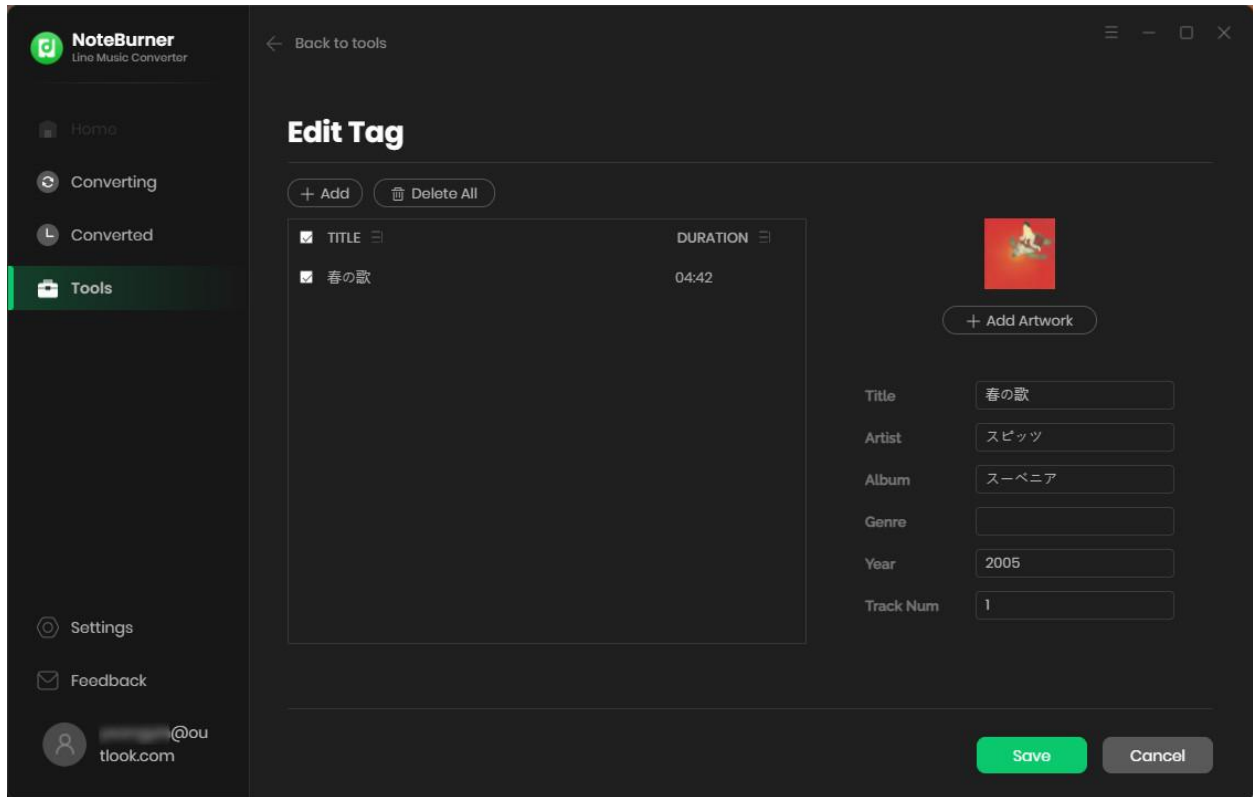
NoteBurner
Line Music Converter

Home
Converting
Converted
Tools

Settings
Feedback
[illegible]@outlook.com

Back to tools

Edit Tag

+ Add
Delete All

| TITLE | DURATION |
|---|---|
| 春の歌 | 04:42 |

+ Add Artwork

Title 春の歌
Artist スピッツ
Album スーベニア
Genre
Year 2005
Track Num 1

Save
Cancel